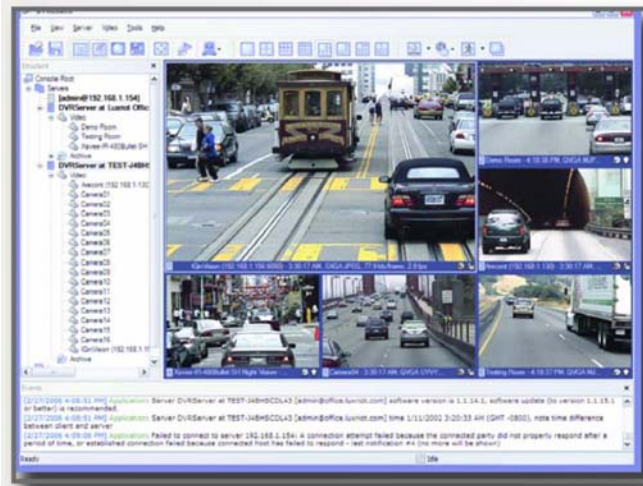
File View Server Video Tools Help

Console Root
Servers
[admin@192.168.1.154]
DVRServer at Luxriot Office
Video
Demo Room
Testing Room
Arecont IP-4008Bullet SH
Archive
DVRServer at TEST-J48H
Video
Arecont (192.168.1.133)
Camera01
Camera02
Camera03
Camera04
Camera05
Camera06
Camera07
Camera08
Camera09
Camera10
Camera12
Camera11
Camera13
Camera14
Camera15
Camera16
IQinVision (192.168.1.1
Archive

IQinVision (192.168.1.156:8080) - 3:30:17 AM, QXGA JPEG, 7.7 Info-frame, 2.8 fps
Demo Room - 4:18:38 PM, QVGA MJP
Arecont (192.168.1.133) - 3:30:17 AM, QVGA
Arecont IP-4008Bullet SH Night Vision
Camera04 - 3:30:17 AM, QVGA UYVY
Testing Room - 4:18:37 PM, QVGA MJ

Events
[2/27/2006 4:08:51 PM] Application: Server DVRServer at TEST-J48HSCOL43 [admin@office.luxriot.com] software version is 1.1.14.1, software update (to version 1.1.15.1 or better) is recommended.
[2/27/2006 4:08:51 PM] Application: Server DVRServer at TEST-J48HSCOL43 [admin@office.luxriot.com] time 1/11/2002 3:20:33 AM (GMT -0800), note time difference between client and server
[2/27/2006 4:09:06 PM] Application: Failed to connect to server 192.168.1.154: A connection attempt failed because the connected party did not properly respond after a period of time, or established connection failed because connected host has failed to respond - last notification #4 (no more will be shown)
Ready
Idle